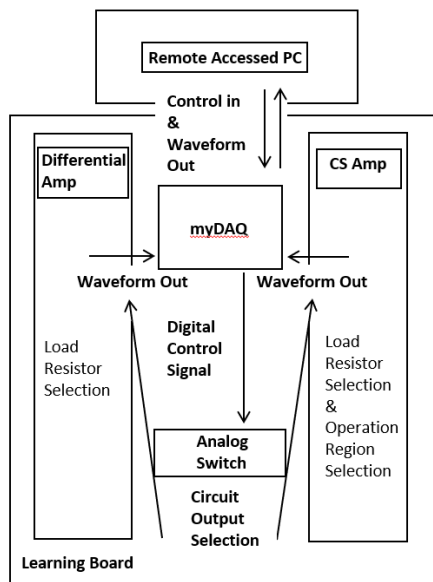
Remote Accessed PC

Control in & Waveform Out

Differential Amp

CS Amp

myDAQ

Waveform Out

Waveform Out

Load Resistor Selection

Digital Control Signal

Load Resistor Selection & Operation Region Selection

Analog Switch

Circuit Output Selection

Learning Board